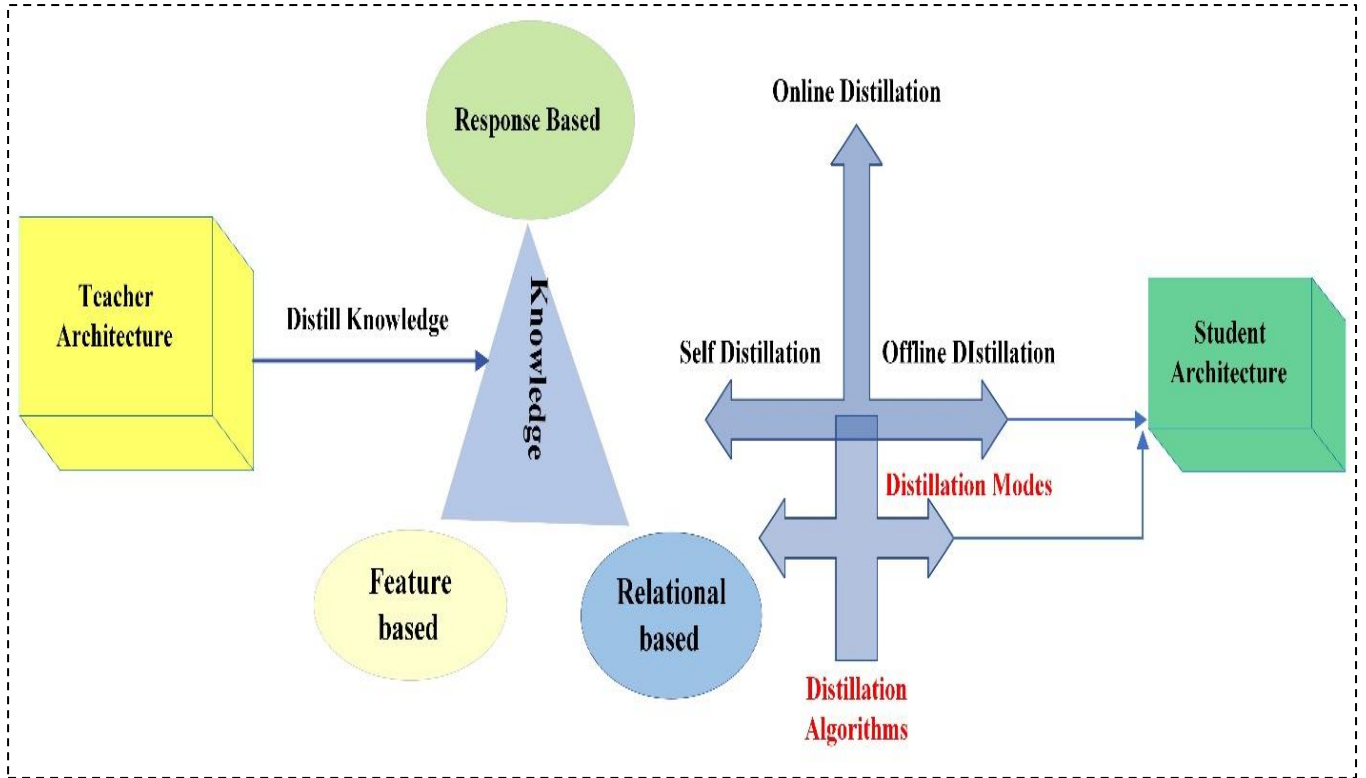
Response Based

Online Distillation

Teacher Architecture

Distill Knowledge

Knowledge

Self Distillation

Offline DIstillation

Student Architecture

Distillation Modes

Feature based

Relational based

Distillation Algorithms